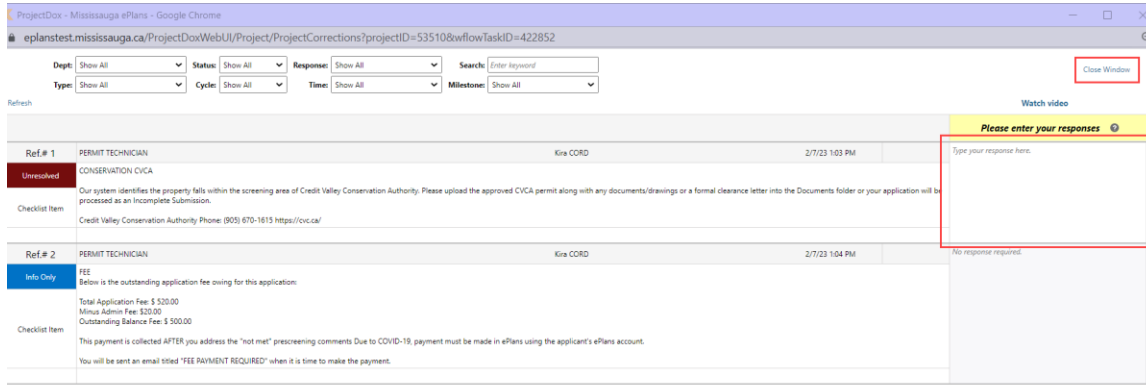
ProjectDox - Mississauga ePlans - Google Chrome

eplanstest.mississauga.ca/ProjectDoxWebUI/Project/ProjectCorrections?projectID=53510&wflowTaskID=422852

Dept: Show All
Status: Show All
Response: Show All
Search: Enter keyword
Type: Show All
Cycle: Show All
Time: Show All
Milestone: Show All

Close Window

Refresh

Watch video

Please enter your responses

Ref.# 1
PERMIT TECHNICIAN
Kira CORD
2/7/23 1:03 PM
Unresolved
CONSERVATION CVCA
Our system identifies the property falls within the screening area of Credit Valley Conservation Authority. Please upload the approved CVCA permit along with any documents/drawings or a formal clearance letter into the Documents folder or your application will be processed as an Incomplete Submission.

Credit Valley Conservation Authority Phone: (905) 670-1615 https://cvc.ca/
Checklist Item

Type your response here.

Ref.# 2
PERMIT TECHNICIAN
Kira CORD
2/7/23 1:04 PM
Info Only
FEE
Below is the outstanding application fee owing for this application:

Total Application Fee: $ 520.00
Minus Admin Fee: $20.00
Outstanding Balance Fee: $ 500.00

This payment is collected AFTER you address the "not met" prescreening comments Due to COVID-19, payment must be made in ePlans using the applicant's ePlans account.

You will be sent an email titled "FEE PAYMENT REQUIRED" when it is time to make the payment.
Checklist Item

No response required.